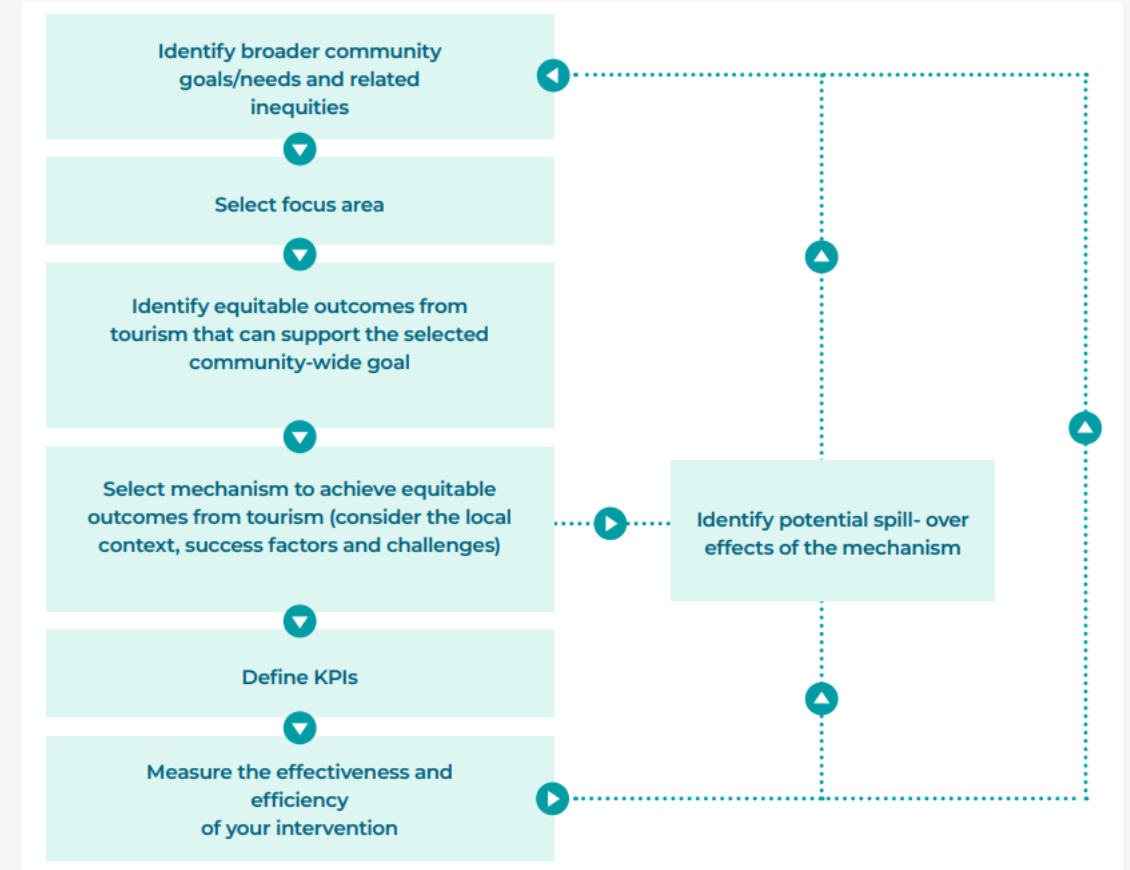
Identify broader community goals/needs and related inequities

Select focus area

Identify equitable outcomes from tourism that can support the selected community-wide goal

Select mechanism to achieve equitable outcomes from tourism (consider the local context, success factors and challenges)

Identify potential spill- over effects of the mechanism

Define KPIs

Measure the effectiveness and efficiency of your intervention